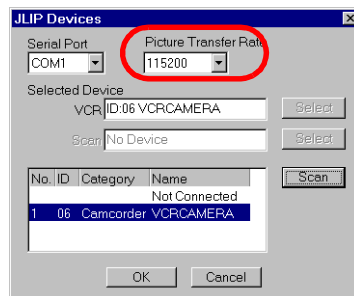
JLIP Devices

Serial Port
COM1

Picture Transfer Rate
115200

Selected Device
VCR ID:06 VCRCAMERA
Select
Scan No Device
Select

| No. | ID | Category | Name |
|---|---|---|---|
| | | | Not Connected |
| 1 | 06 | Camcorder | VCRCAMERA |

Scan

OK
Cancel